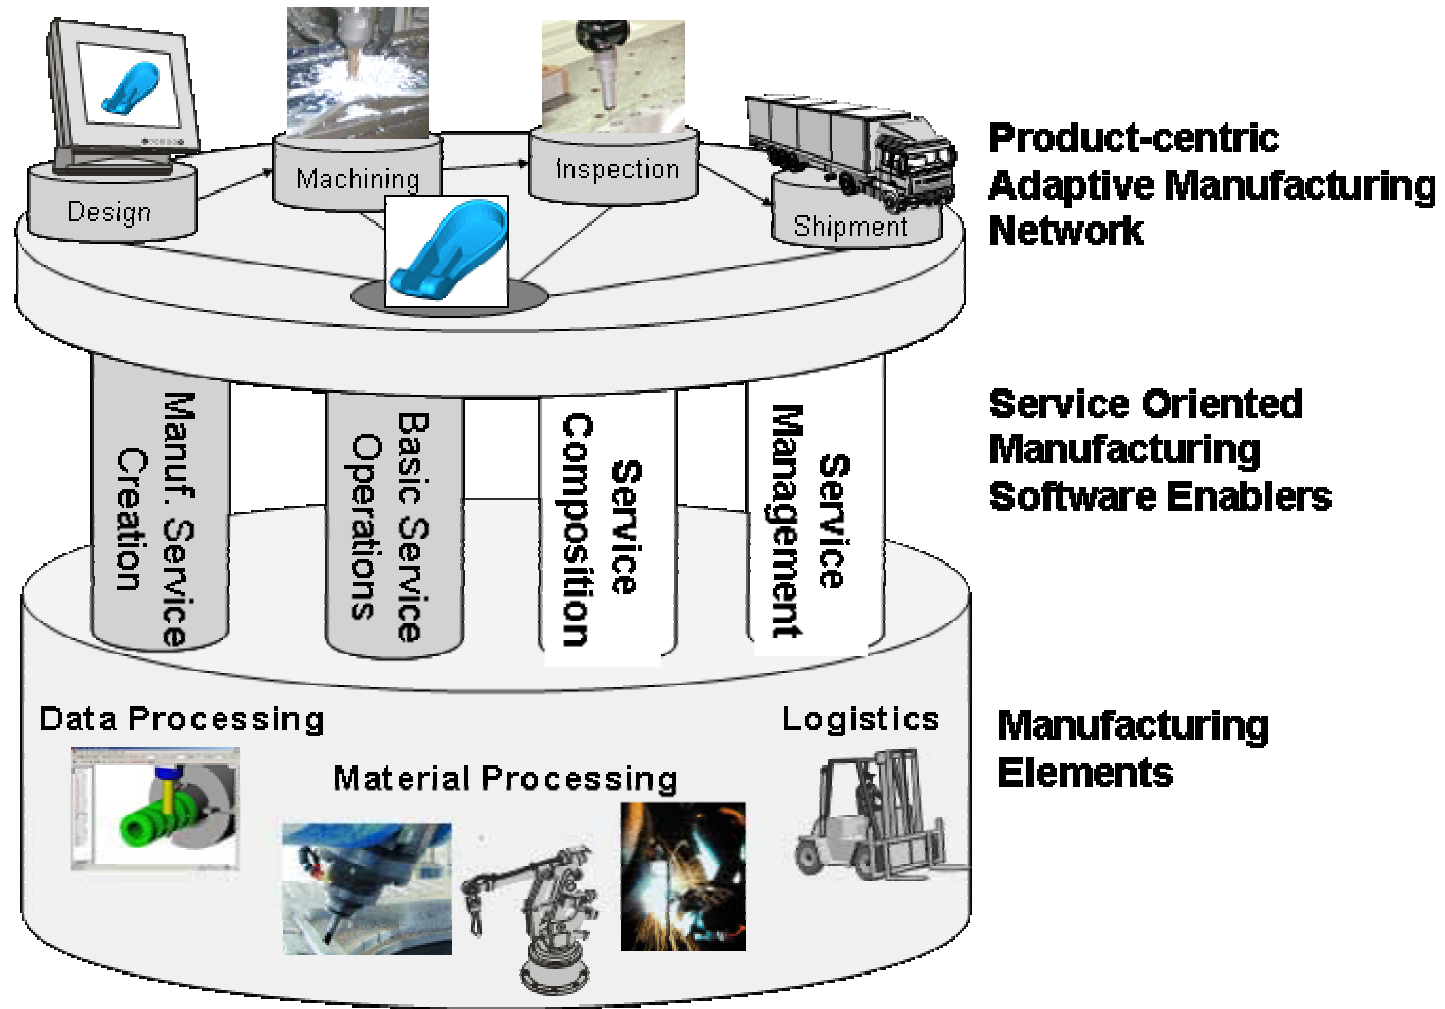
Design
Machining
Inspection
Shipment

Product-centric Adaptive Manufacturing Network

Manuf. Service Creation
Basic Service Operations
Service Composition
Service Management

Service Oriented Manufacturing Software Enablers

Data Processing
Material Processing
Logistics

Manufacturing Elements